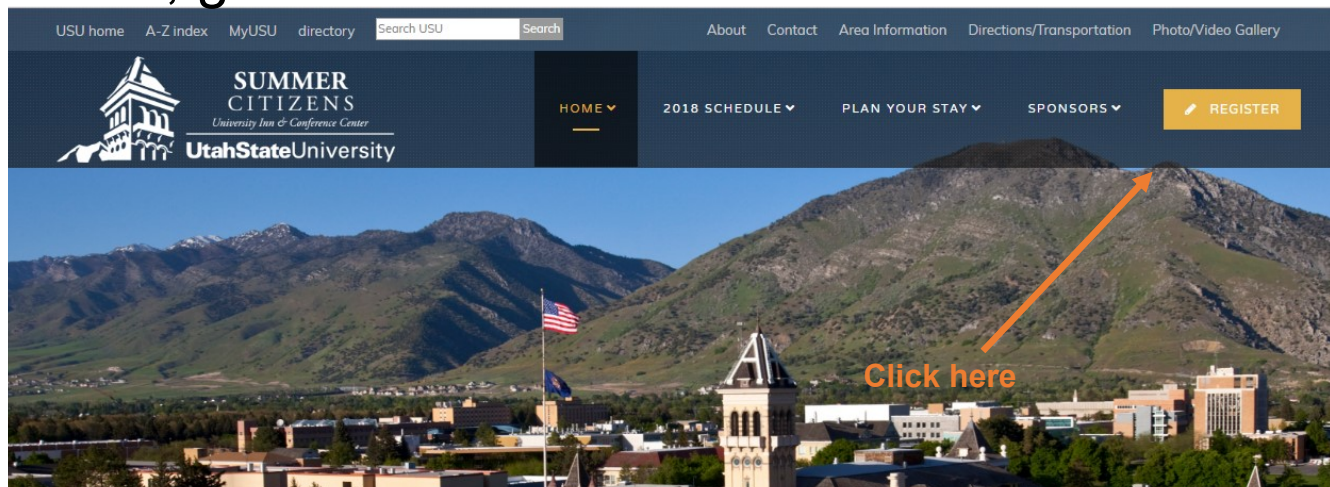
USU home A-Z index MyUSU directory Search USU Search About Contact Area Information Directions/Transportation Photo/Video Gallery

SUMMER CITIZENS
University Inn & Conference Center
UtahStateUniversity

HOME 2018 SCHEDULE PLAN YOUR STAY SPONSORS REGISTER

Click here